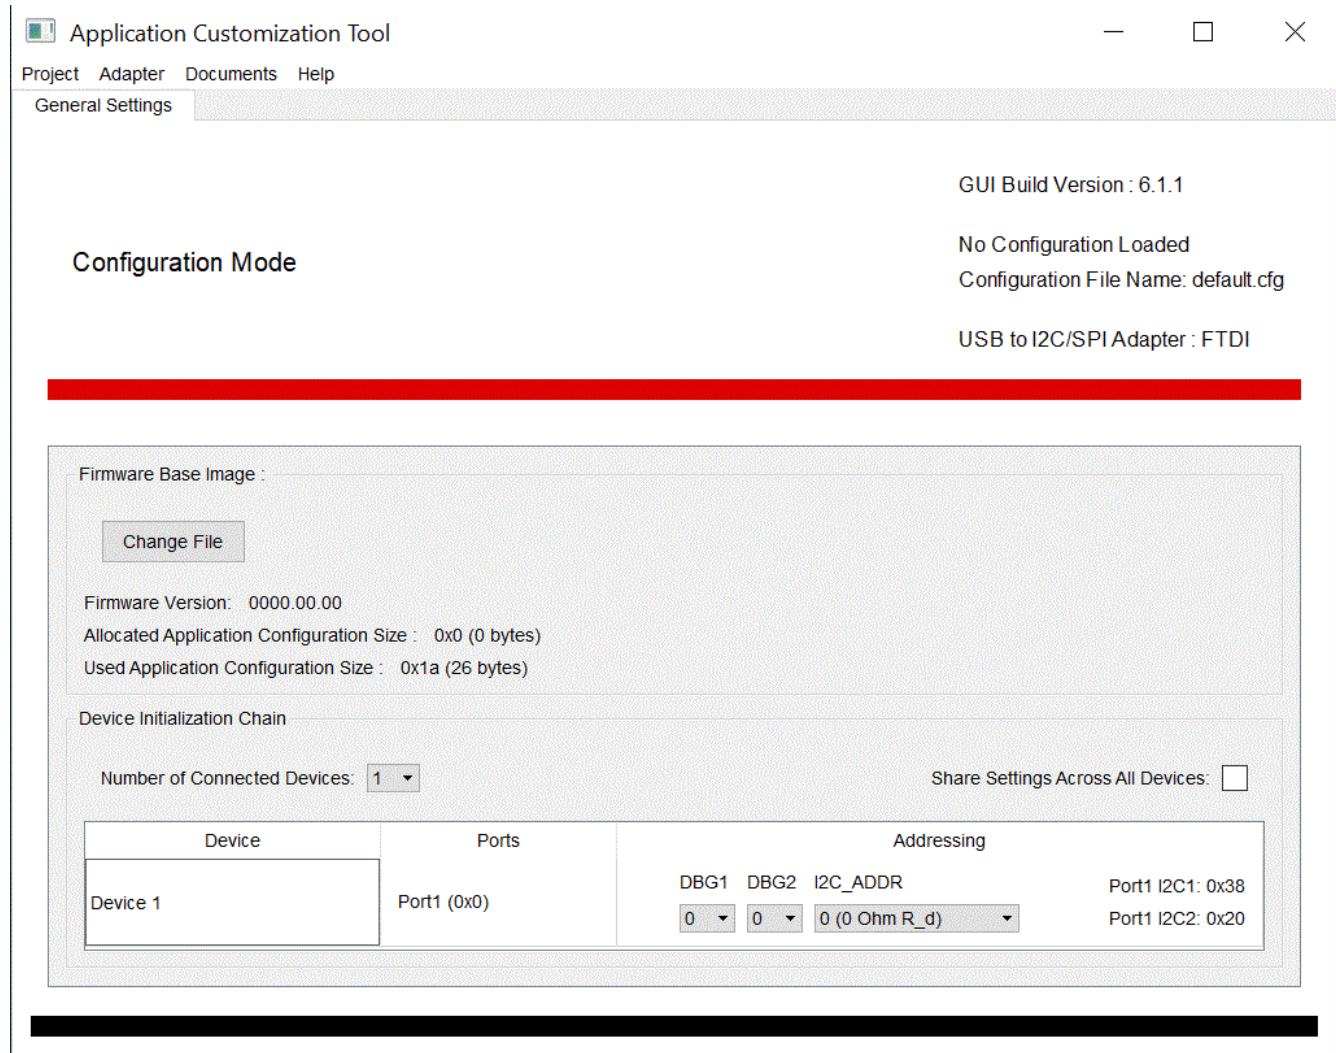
Application Customization Tool

Project Adapter Documents Help

General Settings

GUI Build Version : 6.1.1

Configuration Mode

No Configuration Loaded
Configuration File Name: default.cfg

USB to I2C/SPI Adapter : FTDI

Firmware Base Image :

Change File

Firmware Version: 0000.00.00
Allocated Application Configuration Size : 0x0 (0 bytes)
Used Application Configuration Size : 0x1a (26 bytes)

Device Initialization Chain

Number of Connected Devices: 1

Share Settings Across All Devices:

| Device | Ports | Addressing |
|---|---|---|
| Device 1 | Port1 (0x0) | DBG1 DBG2 I2C_ADDR 0 0 0 (0 Ohm R_d) Port1 I2C1: 0x38 Port1 I2C2: 0x20 |